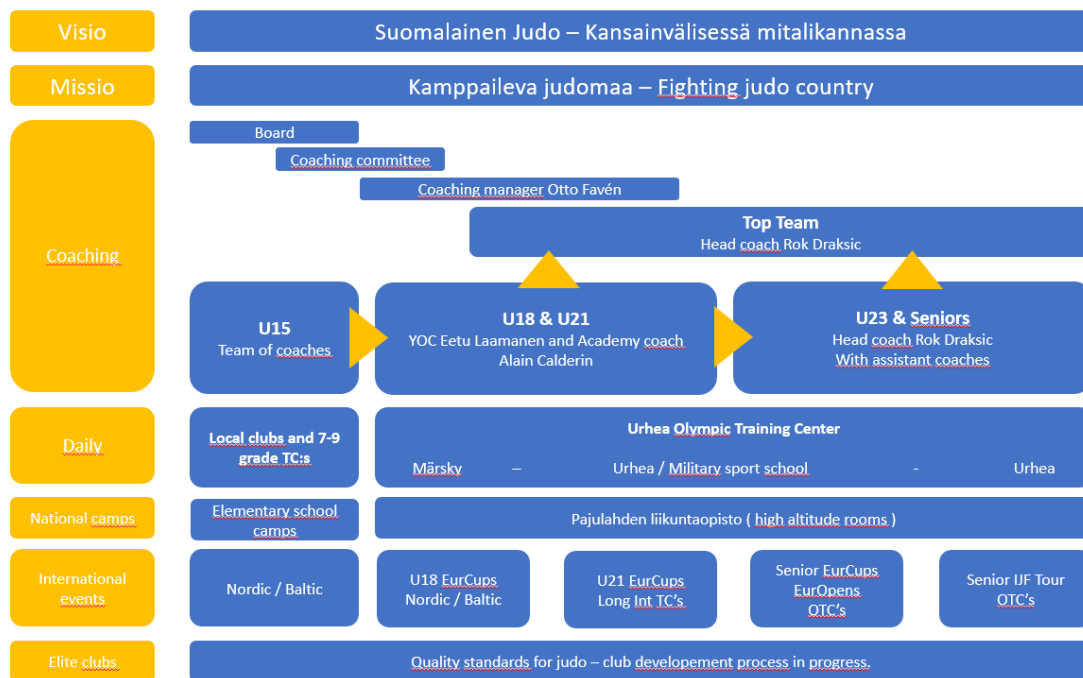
Visio

Suomalainen Judo – Kansainvälisessä mitalikannassa

Missio

Kamppaileva judomaa – Fighting judo country

Coaching

Board

Coaching committee

Coaching manager Otto Favén

Top Team
Head coach Rok Draksic

U15
Team of coaches

U18 & U21
YOC Eetu Laamanen and Academy coach Alain Calderin

U23 & Seniors
Head coach Rok Draksic
With assistant coaches

Daily

Local clubs and 7-9 grade TC:s

Urhea Olympic Training Center
Märsky – Urhea / Military sport school - Urhea

National camps

Elementary school camps

Pajulahden liikuntaopisto ( high altitude rooms )

International events

Nordic / Baltic

U18 EurCups
Nordic / Baltic

U21 EurCups
Long Int TC's

Senior EurCups
EurOpens
OTC's

Senior IJF Tour
OTC's

Elite clubs

Quality standards for judo – club developement process in progress.